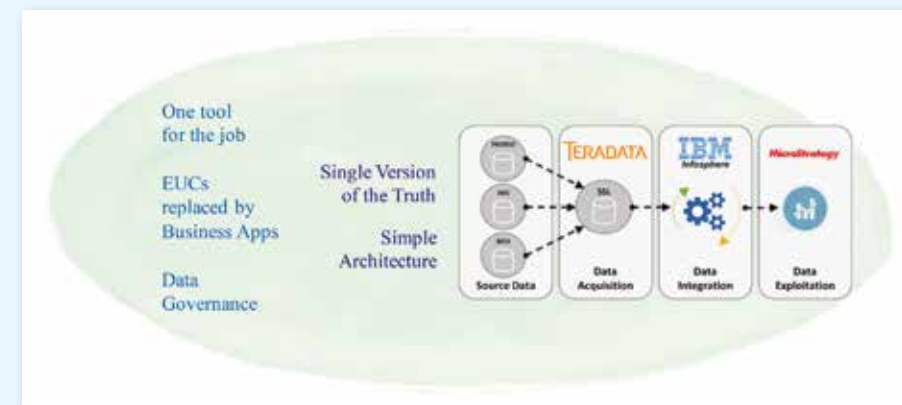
One tool for the job

EUCs replaced by Business Apps

Data Governance

Single Version of the Truth

Simple Architecture

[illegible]

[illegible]

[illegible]

Source Data

TERADATA

SSL

Data Acquisition

IBM InfoSphere

Data Integration

MicroStrategy

Data Exploitation